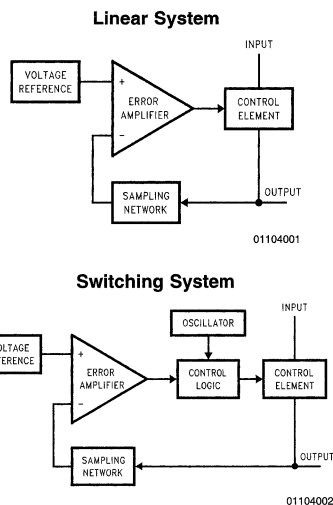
Linear System

VOLTAGE REFERENCE

+

ERROR AMPLIFIER

−

INPUT

CONTROL ELEMENT

SAMPLING NETWORK

OUTPUT

01104001

Switching System

OLTAGE EFERENCE

+

ERROR AMPLIFIER

−

OSCILLATOR

CONTROL LOGIC

INPUT

CONTROL ELEMENT

SAMPLING NETWORK

OUTPUT

01104002